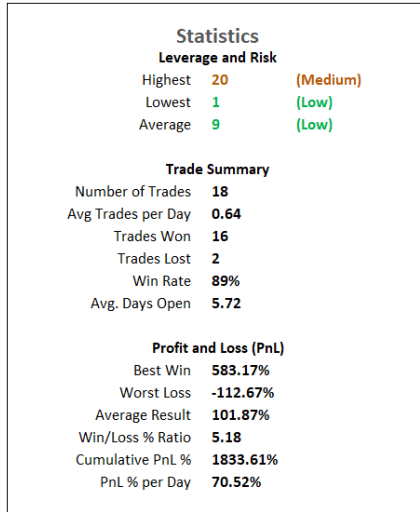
Statistics

Leverage and Risk

| | | |
|---|---|---|
| Highest | 20 | (Medium) |
| Lowest | 1 | (Low) |
| Average | 9 | (Low) |

Trade Summary

| | |
|---|---|
| Number of Trades | 18 |
| Avg Trades per Day | 0.64 |
| Trades Won | 16 |
| Trades Lost | 2 |
| Win Rate | 89% |
| Avg. Days Open | 5.72 |

Profit and Loss (PnL)

| | |
|---|---|
| Best Win | 583.17% |
| Worst Loss | -112.67% |
| Average Result | 101.87% |
| Win/Loss % Ratio | 5.18 |
| Cumulative PnL % | 1833.61% |
| PnL % per Day | 70.52% |